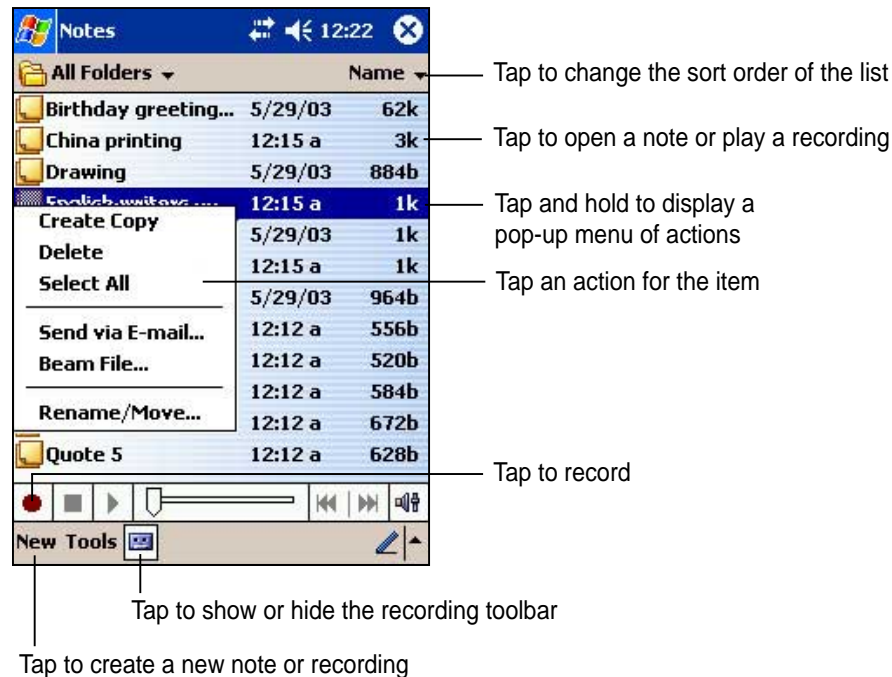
Notes 12:22

All Folders Name

Birthday greeting... 5/29/03 62k
China printing 12:15 a 3k
Drawing 5/29/03 884b
English writers ... 12:15 a 1k
Create Copy 5/29/03 1k
Delete 12:15 a 1k
Select All 5/29/03 964b
Send via E-mail... 12:12 a 556b
Beam File... 12:12 a 520b
12:12 a 584b
Rename/Move... 12:12 a 672b
Quote 5 12:12 a 628b

New Tools

Tap to change the sort order of the list

Tap to open a note or play a recording

Tap and hold to display a pop-up menu of actions

Tap an action for the item

Tap to record

Tap to show or hide the recording toolbar

Tap to create a new note or recording